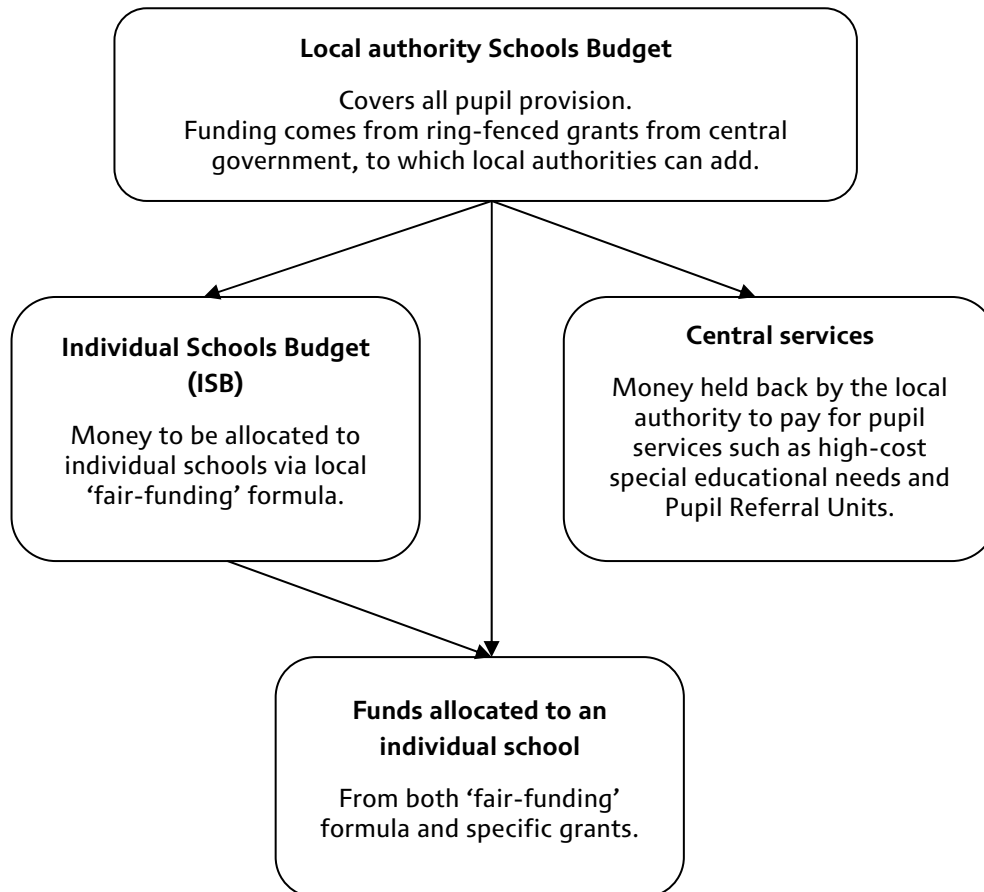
**Local authority Schools Budget**

Covers all pupil provision.
Funding comes from ring-fenced grants from central government, to which local authorities can add.

**Individual Schools Budget (ISB)**

Money to be allocated to individual schools via local 'fair-funding' formula.

**Central services**

Money held back by the local authority to pay for pupil services such as high-cost special educational needs and Pupil Referral Units.

**Funds allocated to an individual school**

From both 'fair-funding' formula and specific grants.